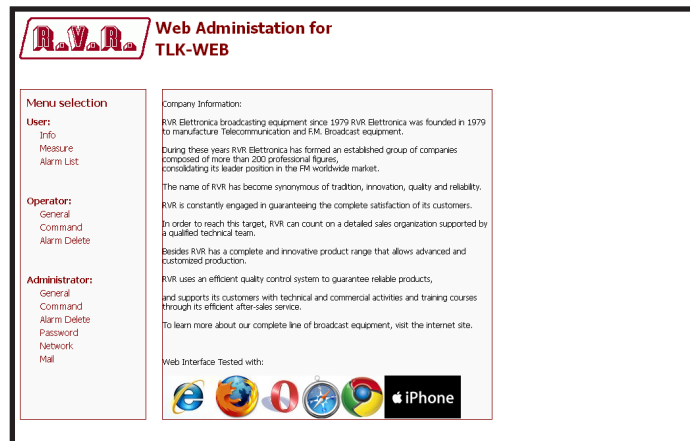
R.V.R.

Web Administation for
TLK-WEB

Menu selection

User:
Info
Measure
Alarm List

Operator:
General
Command
Alarm Delete

Administrator:
General
Command
Alarm Delete
Password
Network
Mail

Company Information:

RVR Elettronica broadcasting equipment since 1979 RVR Elettronica was founded in 1979 to manufacture Telecommunication and F.M. Broadcast equipment.

During these years RVR Elettronica has formed an established group of companies composed of more than 200 professional figures, consolidating its leader position in the FM worldwide market.

The name of RVR has become synonymous of tradition, innovation, quality and reliability.

RVR is constantly engaged in guaranteeing the complete satisfaction of its customers.

In order to reach this target, RVR can count on a detailed sales organization supported by a qualified technical team.

Besides RVR has a complete and innovative product range that allows advanced and customized production.

RVR uses an efficient quality control system to guarantee reliable products,

and supports its customers with technical and commercial activities and training courses through its efficient after-sales service.

To learn more about our complete line of broadcast equipment, visit the internet site.

Web Interface Tested with:

iPhone